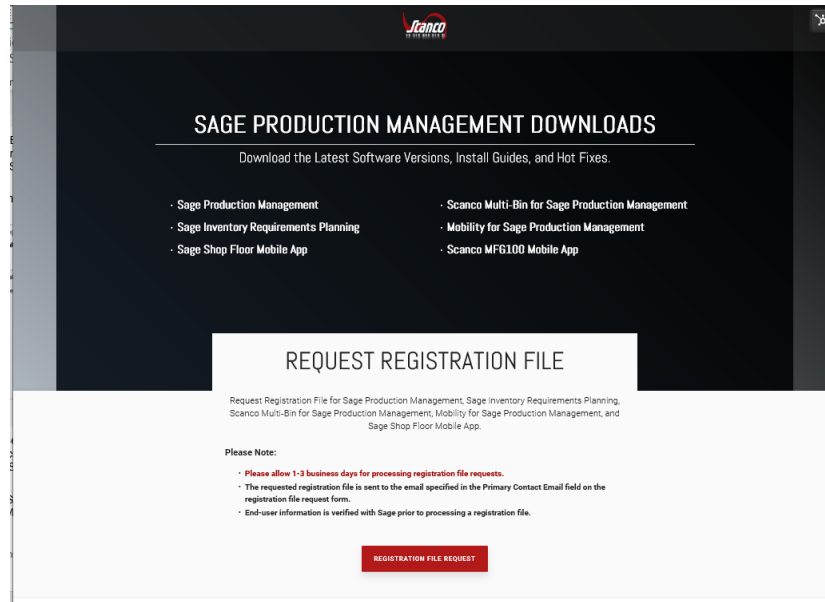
Scanco

SAGE PRODUCTION MANAGEMENT DOWNLOADS

Download the Latest Software Versions, Install Guides, and Hot Fixes.

· Sage Production Management
· Sage Inventory Requirements Planning
· Sage Shop Floor Mobile App

· Scanco Multi-Bin for Sage Production Management
· Mobility for Sage Production Management
· Scanco MFG100 Mobile App

REQUEST REGISTRATION FILE

Request Registration File for Sage Production Management, Sage Inventory Requirements Planning, Scanco Multi-Bin for Sage Production Management, Mobility for Sage Production Management, and Sage Shop Floor Mobile App.

Please Note:

· Please allow 1-3 business days for processing registration file requests.
· The requested registration file is sent to the email specified in the Primary Contact Email field on the registration file request form.
· End-user information is verified with Sage prior to processing a registration file.

REGISTRATION FILE REQUEST